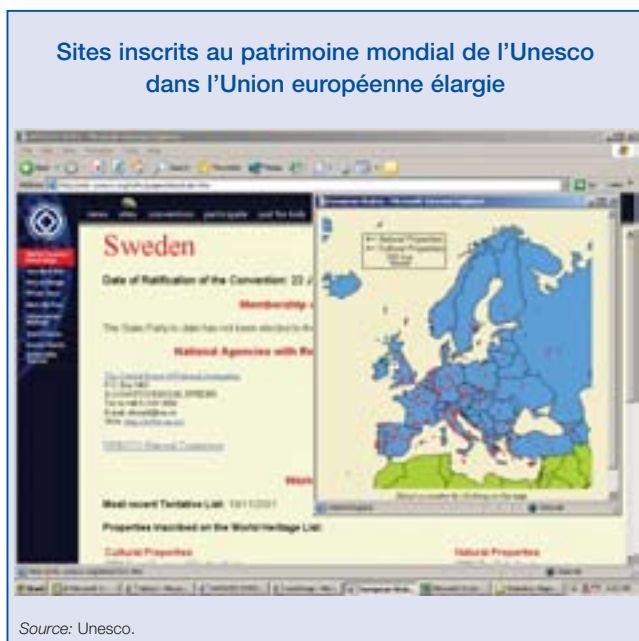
Sites inscrits au patrimoine mondial de l'Unesco dans l'Union européenne élargie

Sweden

Date of Ratification of the Convention: 22 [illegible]

Membership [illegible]

The State Party to date has not been elected to the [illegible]

National Agencies with Re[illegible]

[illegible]

Most recent Tentative List: 19/11/2001

Properties inscribed on the World Heritage List:

Cultural Properties

Natural Properties

Source: Unesco.